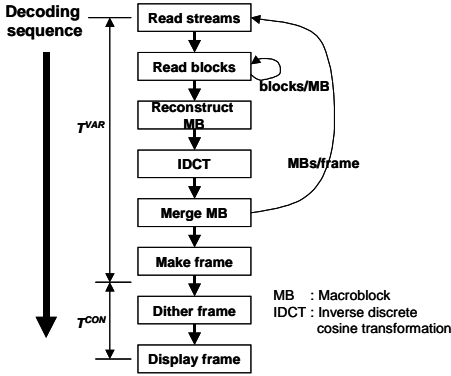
Decoding sequence

Read streams

Read blocks

blocks/MB

Reconstruct MB

$T^{VAR}$

IDCT

MBs/frame

Merge MB

Make frame

$T^{CON}$

Dither frame

Display frame

MB : Macroblock
IDCT : Inverse discrete cosine transformation